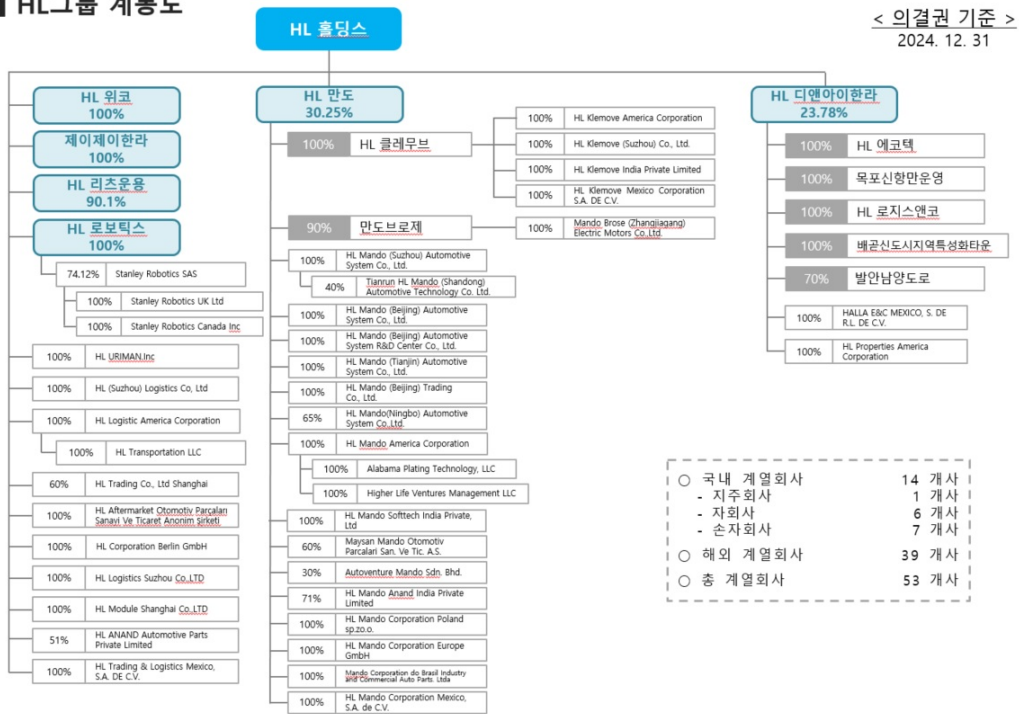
HL그룹 계통도

< 의결권 기준 >
2024. 12. 31

HL 홀딩스

HL 위코
100%

제이제이한라
100%

HL 리츠운용
90.1%

HL 로보틱스
100%

74.12% Stanley Robotics SAS
100% Stanley Robotics UK Ltd
100% Stanley Robotics Canada Inc

100% HL URIMAN.Inc
100% HL (Suzhou) Logistics Co, Ltd
100% HL Logistic America Corporation
100% HL Transportation LLC
60% HL Trading Co., Ltd Shanghai
100% HL Aftermarket Otomotiv Parçaları Sanavi Ve Ticaret Anonim Şirketi
100% HL Corporation Berlin GmbH
100% HL Logistics Suzhou Co.,LTD
100% HL Module Shanghai Co.,LTD
51% HL ANAND Automotive Parts Private Limited
100% HL Trading & Logistics Mexico, S.A. DE C.V.

HL 만도
30.25%

100% HL 클레무브
100% HL Klemove America Corporation
100% HL Klemove (Suzhou) Co., Ltd.
100% HL Klemove India Private Limited
100% HL Klemove Mexico Corporation S.A. DE C.V.

90% 만도브로제
100% Mando Brose (Zhangjiagang) Electric Motors Co.,Ltd.

100% HL Mando (Suzhou) Automotive System Co., Ltd.
40% Tianrun HL Mando (Shandong) Automotive Technology Co. Ltd.
100% HL Mando (Beijing) Automotive System Co., Ltd.
100% HL Mando (Beijing) Automotive System R&D Center Co., Ltd.
100% HL Mando (Tianjin) Automotive System Co., Ltd.
100% HL Mando (Beijing) Trading Co., Ltd.
65% HL Mando(Ningbo) Automotive System Co.,Ltd.
100% HL Mando America Corporation
100% Alabama Plating Technology, LLC
100% Higher Life Ventures Management LLC
100% HL Mando Softtech India Private, Ltd
60% Maysan Mando Otomotiv Parcalari San. Ve Tic. A.S.
30% Autoventure Mando Sdn. Bhd.
71% HL Mando Anand India Private Limited
100% HL Mando Corporation Poland sp.zo.o.
100% HL Mando Corporation Europe GmbH
100% Mando Corporation do Brasil Industry and Commercial Auto Parts. Ltda
100% HL Mando Corporation Mexico, S.A. de C.V.

HL 디앤아이한라
23.78%

100% HL 에코텍
100% 목포신항만운영
100% HL 로지스앤코
100% 배곧신도시지역특성화타운
70% 발안남양도로
100% HALLA E&C MEXICO, S. DE R.L. DE C.V.
100% HL Properties America Corporation

○ 국내 계열회사 14 개사
- 지주회사 1 개사
- 자회사 6 개사
- 손자회사 7 개사
○ 해외 계열회사 39 개사
○ 총 계열회사 53 개사